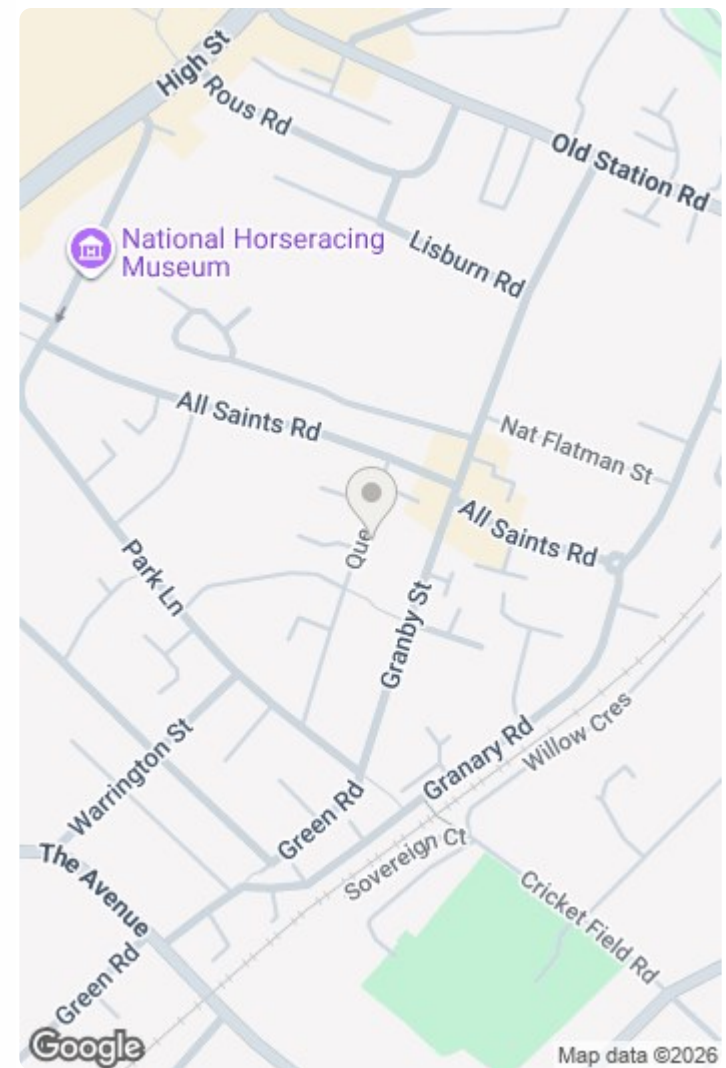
High St
Rous Rd
Old Station Rd
National Horseracing Museum
Lisburn Rd
All Saints Rd
Nat Flatman St
Que
All Saints Rd
Park Ln
Granby St
Warrington St
Granary Rd
Willow Cres
Green Rd
The Avenue
Sovereign Ct
Cricket Field Rd
Green Rd
Google
Map data ©2026